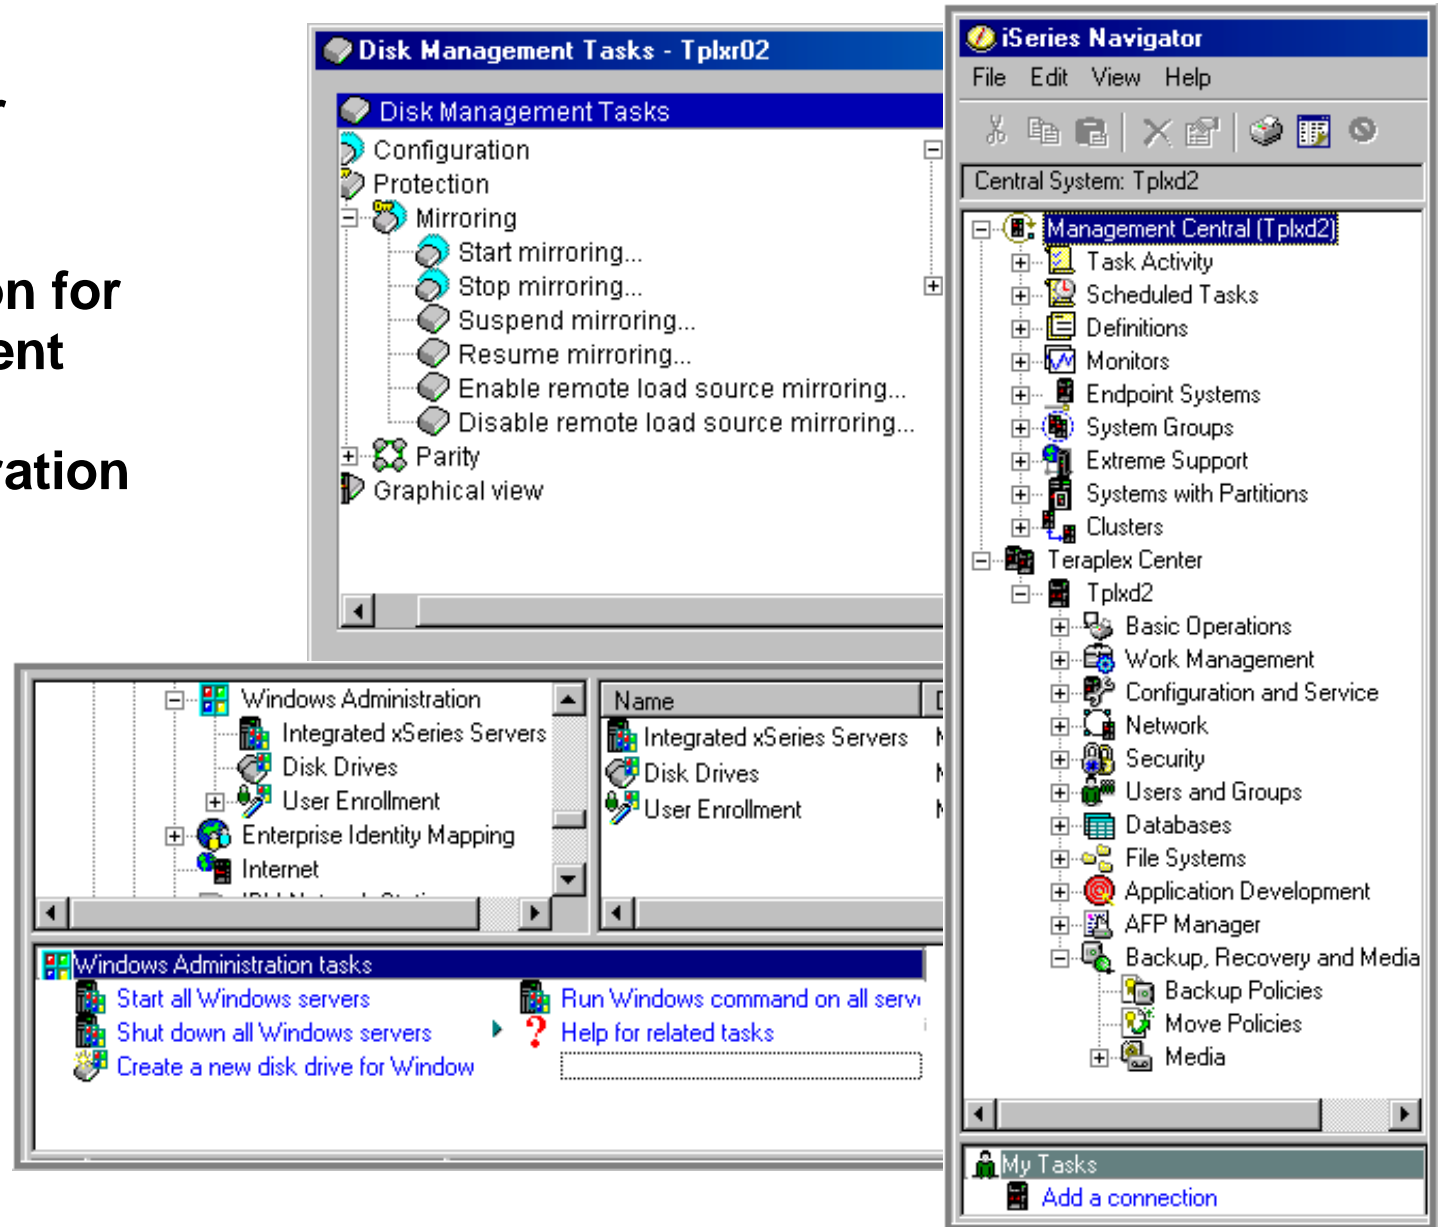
on for
ent

ation

Disk Management Tasks - Tplxr02

Disk Management Tasks
Configuration
Protection
Mirroring
Start mirroring...
Stop mirroring...
Suspend mirroring...
Resume mirroring...
Enable remote load source mirroring...
Disable remote load source mirroring...
Parity
Graphical view

iSeries Navigator
File Edit View Help
Central System: Tplxd2
Management Central (Tplxd2)
Task Activity
Scheduled Tasks
Definitions
Monitors
Endpoint Systems
System Groups
Extreme Support
Systems with Partitions
Clusters
Teraplex Center
Tplxd2
Basic Operations
Work Management
Configuration and Service
Network
Security
Users and Groups
Databases
File Systems
Application Development
AFP Manager
Backup, Recovery and Media
Backup Policies
Move Policies
Media

My Tasks
Add a connection

Windows Administration
Integrated xSeries Servers
Disk Drives
User Enrollment
Enterprise Identity Mapping
Internet

Name
Integrated xSeries Servers
Disk Drives
User Enrollment

Windows Administration tasks
Start all Windows servers
Shut down all Windows servers
Create a new disk drive for Window
Run Windows command on all serv
Help for related tasks